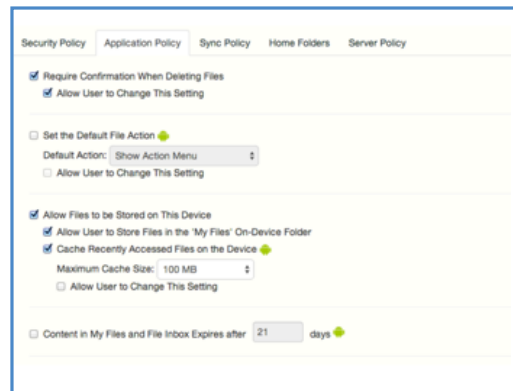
Security Policy Application Policy Sync Policy Home Folders Server Policy

Require Confirmation When Deleting Files
Allow User to Change This Setting

Set the Default File Action
Default Action: Show Action Menu
Allow User to Change This Setting

Allow Files to be Stored on This Device
Allow User to Store Files in the 'My Files' On-Device Folder
Cache Recently Accessed Files on the Device
Maximum Cache Size: 100 MB
Allow User to Change This Setting

Content in My Files and File Inbox Expires after 21 days